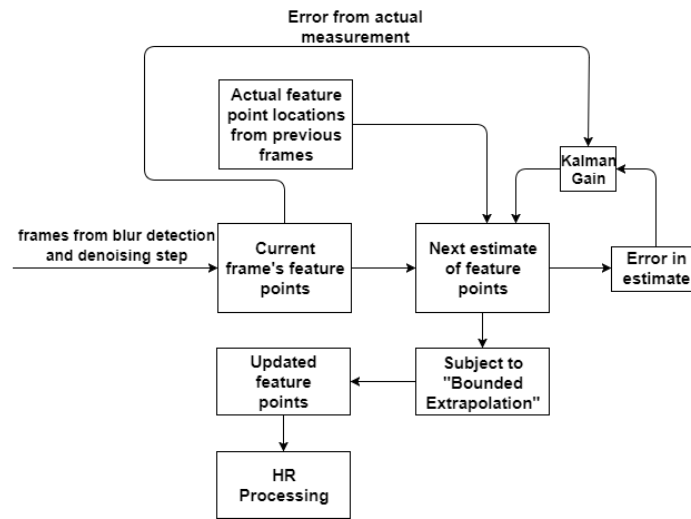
Error from actual measurement

Actual feature point locations from previous frames

Kalman Gain

frames from blur detection and denoising step

Current frame's feature points

Next estimate of feature points

Error in estimate

Updated feature points

Subject to "Bounded Extrapolation"

HR Processing